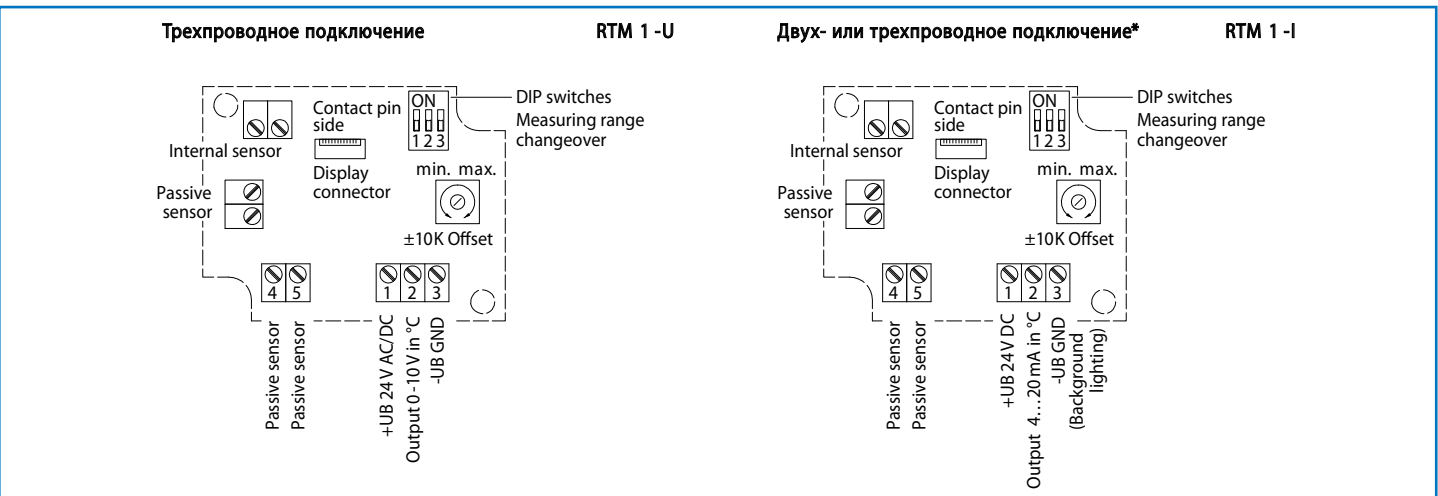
Трехпроводное подключение RTM 1 -U

DIP switches
Measuring range changeover
ON
1 2 3
Contact pin side
Internal sensor
Display connector
min. max.
Passive sensor
±10K Offset
4 5
1 2 3
Passive sensor
Passive sensor
+UB 24 V AC/DC
Output 0-10 V in °C
-UB GND

Двух- или трехпроводное подключение* RTM 1 -I

DIP switches
Measuring range changeover
ON
1 2 3
Contact pin side
Internal sensor
Display connector
min. max.
Passive sensor
±10K Offset
4 5
1 2 3
Passive sensor
Passive sensor
+UB 24 V DC
Output 4...20 mA in °C
-UB GND
(Background lighting)